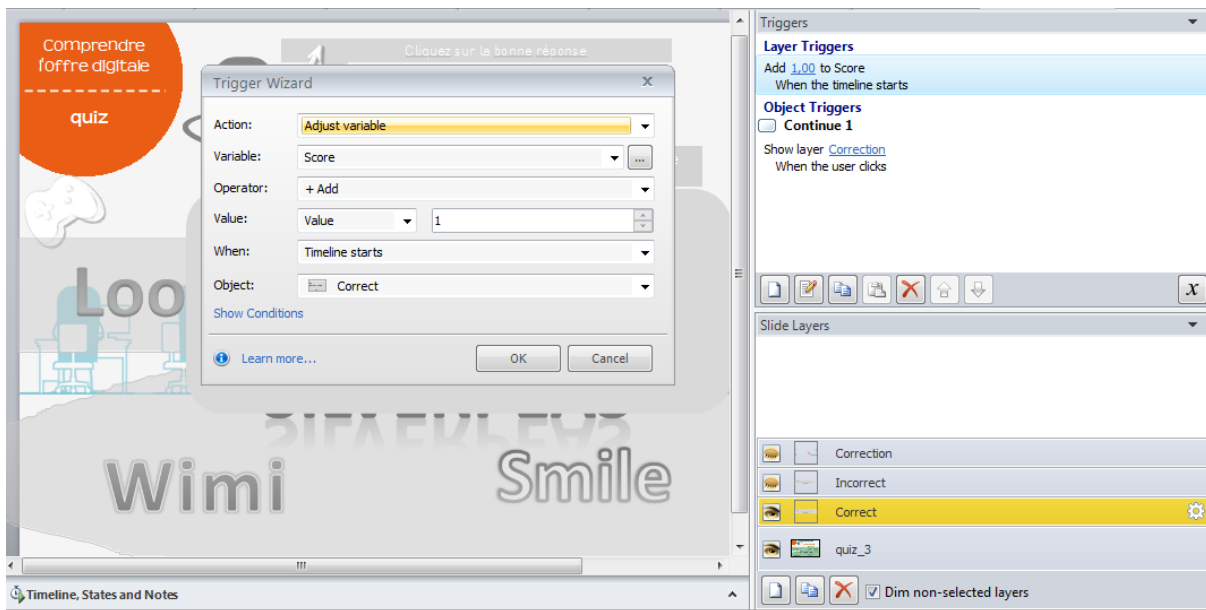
Comprendre l'offre digitale

quiz

Cliquez sur la bonne réponse

Trigger Wizard

Action: Adjust variable

Variable: Score

Operator: + Add

Value: Value 1

When: Timeline starts

Object: Correct

Show Conditions

Learn more...

OK Cancel

Loo

Wimi

Smile

Timeline, States and Notes

Triggers

Layer Triggers

Add 1,00 to Score
When the timeline starts

Object Triggers

Continue 1

Show layer Correction
When the user clicks

Slide Layers

Correction

Incorrect

Correct

quiz_3

Dim non-selected layers